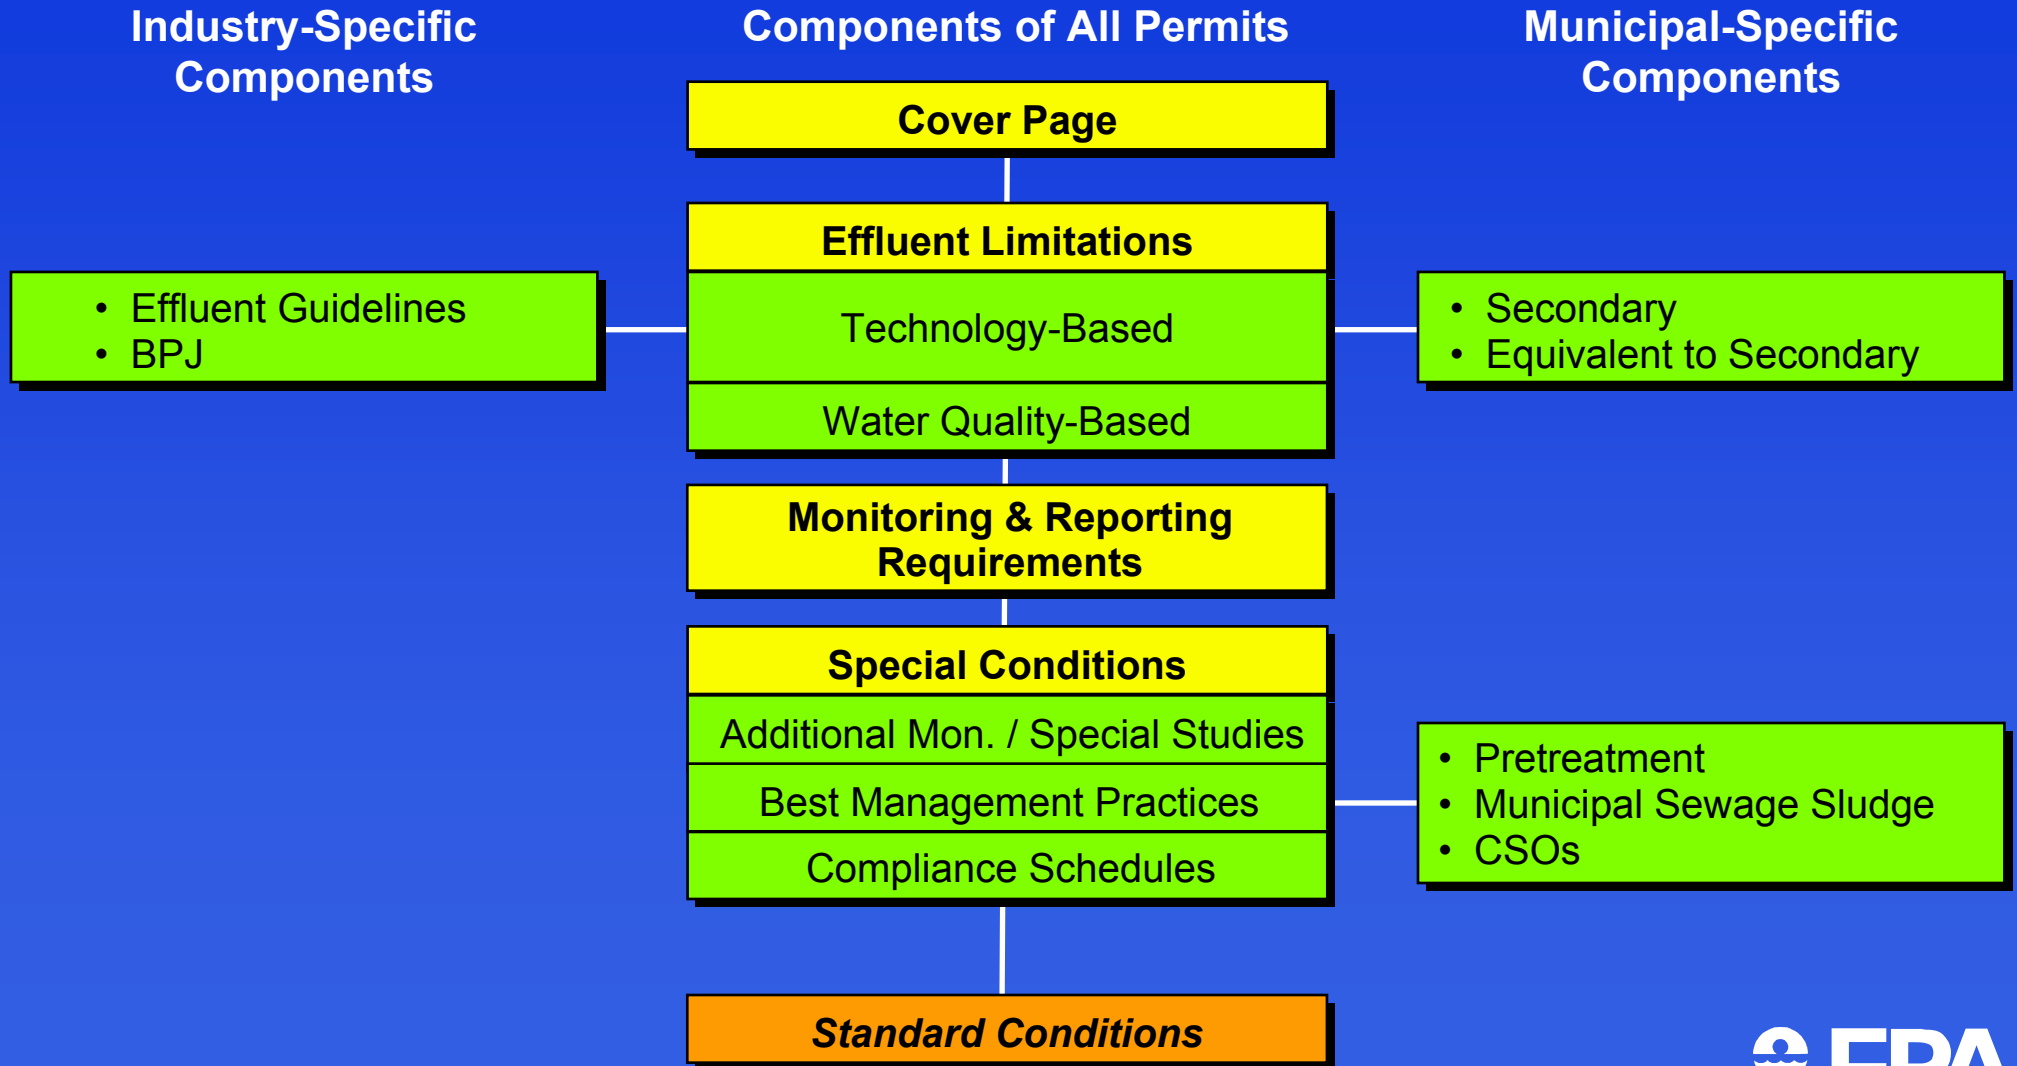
Industry-Specific Components

Components of All Permits

Municipal-Specific Components

Cover Page

Effluent Limitations

Technology-Based

Water Quality-Based

• Effluent Guidelines
• BPJ

• Secondary
• Equivalent to Secondary

Monitoring & Reporting Requirements

Special Conditions

Additional Mon. / Special Studies

Best Management Practices

Compliance Schedules

• Pretreatment
• Municipal Sewage Sludge
• CSOs

Standard Conditions

EPA